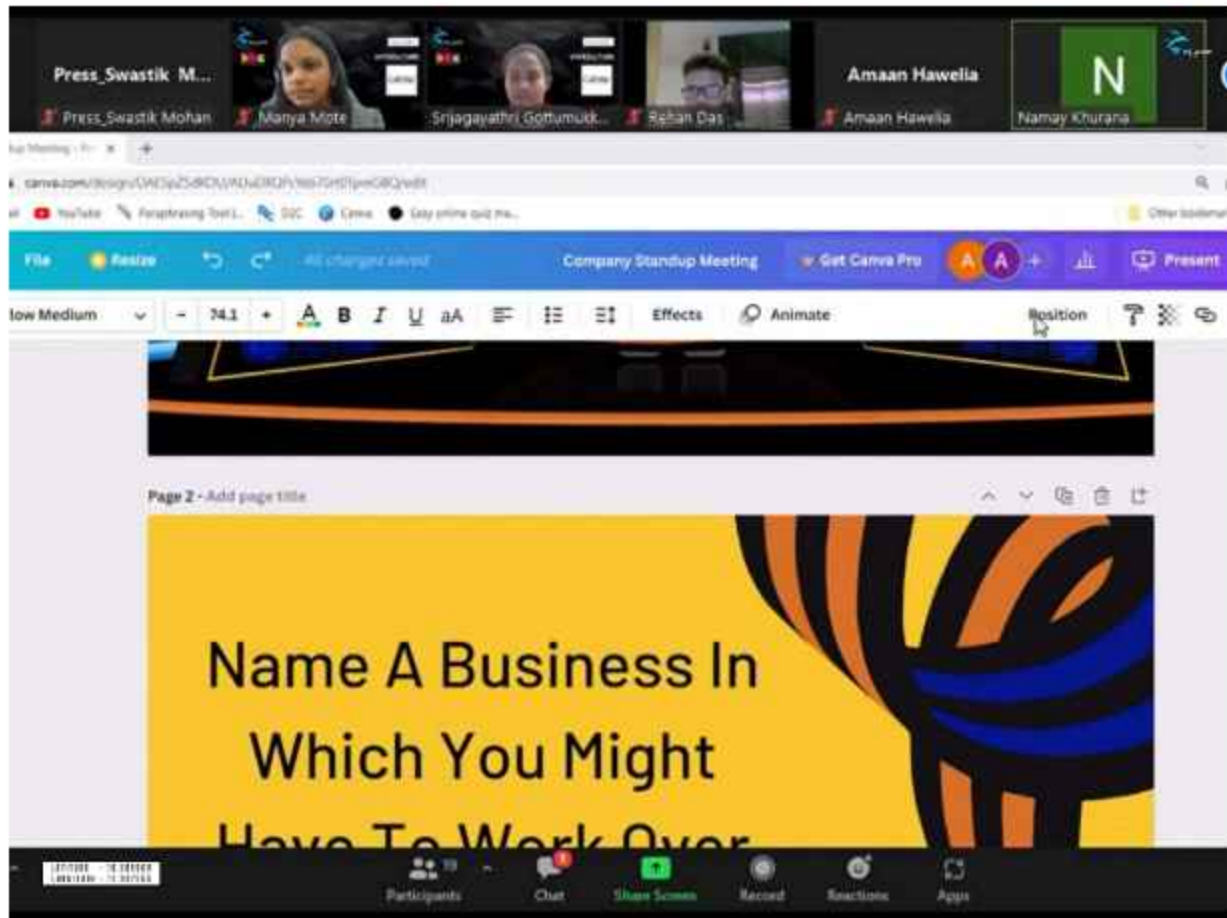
Press_Swastik M...
Press_Swastik Mohan
Manya Mote
Srijagayathri Gottumukk...
Rehan Das
Amaan Hawelia
Amaan Hawelia
N
Namay Khurana

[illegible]
canva.com/design/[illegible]/edit
YouTube  Paraphrasing Tool...  D2C  Canva  Easy online quiz ma...  Other bookmarks

File  Resize  All changes saved  Company Standup Meeting  Get Canva Pro  A  A  +  Present
...low Medium  -  74.1  +  A  B  I  U  aA  Effects  Animate  Position

Page 2 - Add page title

Name A Business In Which You Might Have To Work Over...

Participants  Chat  Share Screen  Record  Reactions  Apps